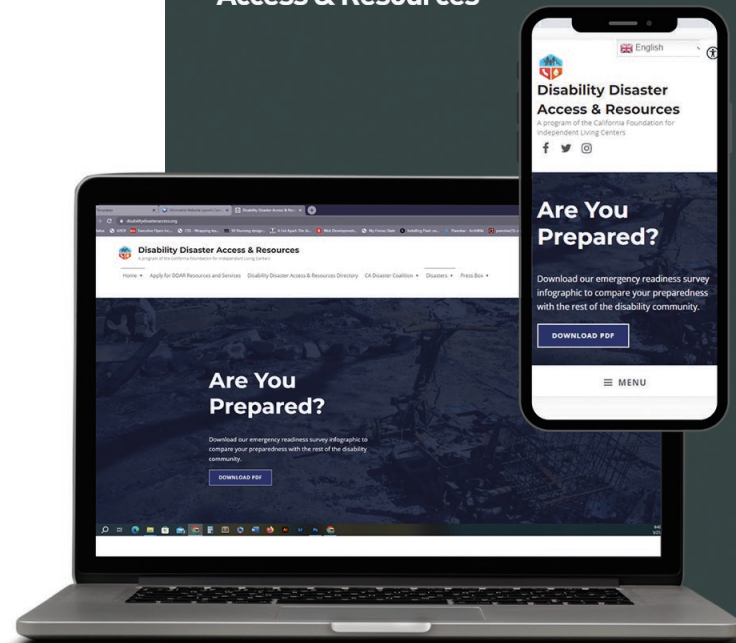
Access & Resources

English

Disability Disaster Access & Resources

A program of the California Foundation for Independent Living Centers

Are You Prepared?

Download our emergency readiness survey infographic to compare your preparedness with the rest of the disability community.

DOWNLOAD PDF

≡ MENU

Disability Disaster Access & Resources

A program of the California Foundation for Independent Living Centers

Home ▾ Apply for DDAR Resources and Services Disability Disaster Access & Resources Directory CA Disaster Coalition ▾ Disasters ▾ Press Box ▾

Are You Prepared?

Download our emergency readiness survey infographic to compare your preparedness with the rest of the disability community.

DOWNLOAD PDF